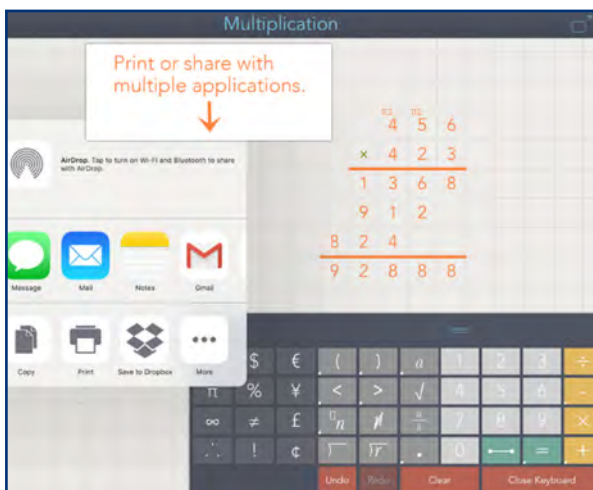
Multiplication

Print or share with multiple applications.

AirDrop. Tap to turn on Wi-Fi and Bluetooth to share with AirDrop.

Message
Mail
Notes
Gmail

Copy
Print
Save to Dropbox
More

| | | | 4 | 5 | 6 |
|---|---|---|---|---|---|
| | | × | 4 | 2 | 3 |
| | | 1 | 3 | 6 | 8 |
| | | 9 | 1 | 2 | |
| | 8 | 2 | 4 | | |
| | 9 | 2 | 8 | 8 | 8 |

$ € ( ) a 1 2 3 ÷
π % ¥ < > √ 4 5 6 −
∞ ≠ £ 7 8 9 ×
! ¢ . 0 = +

Undo Redo Clear Close Keyboard